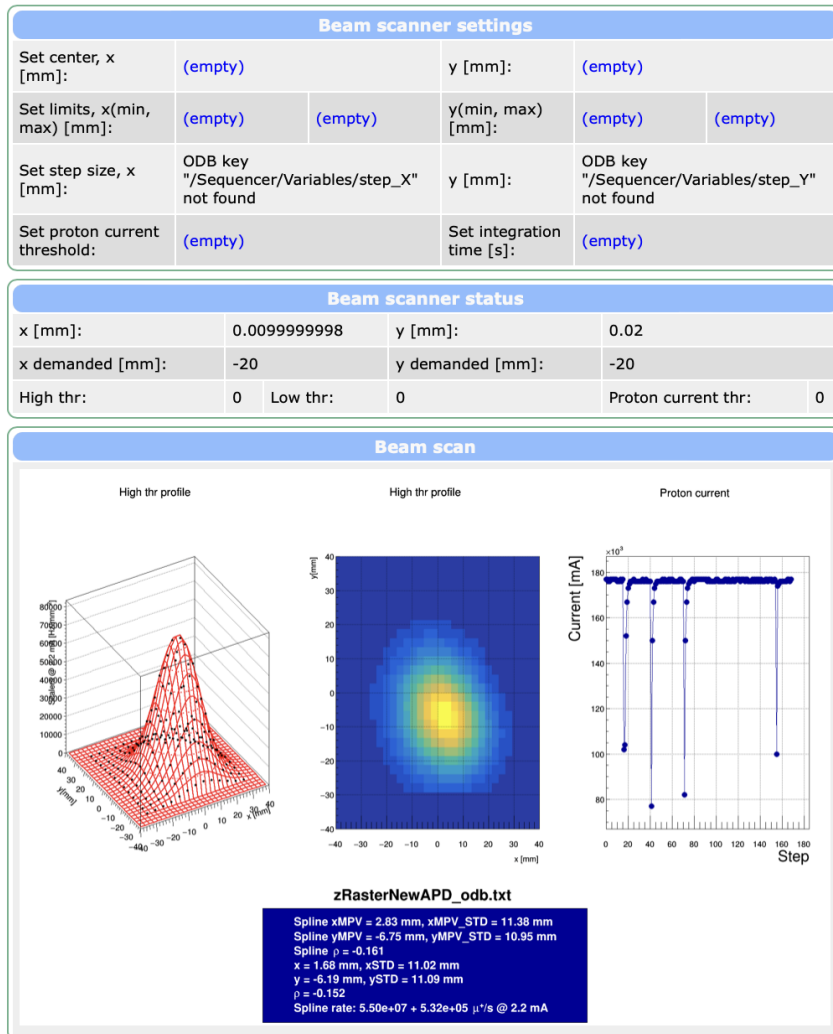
Beam scanner settings

| Set center, x [mm]: | (empty) | | y [mm]: | (empty) | |
|---|---|---|---|---|---|
| Set limits, x(min, max) [mm]: | (empty) | (empty) | y(min, max) [mm]: | (empty) | (empty) |
| Set step size, x [mm]: | ODB key "/Sequencer/Variables/step_X" not found | | y [mm]: | ODB key "/Sequencer/Variables/step_Y" not found | |
| Set proton current threshold: | (empty) | | Set integration time [s]: | (empty) | |

Beam scanner status

| x [mm]: | 0.0099999998 | | y [mm]: | 0.02 | |
|---|---|---|---|---|---|
| x demanded [mm]: | -20 | | y demanded [mm]: | -20 | |
| High thr: | 0 | Low thr: | 0 | Proton current thr: | 0 |

Beam scan

High thr profile

80000 70000 60000 50000 40000 30000 20000 10000 0

40 30 20 10 0 −10 −20 −30 −40 y[mm] x [mm]

High thr profile

y[mm] 40 30 20 10 0 −10 −20 −30 −40

−40 −30 −20 −10 0 10 20 30 40 x [mm]

Proton current

$\times10^3$

Current [mA] 180 160 140 120 100 80

0 20 40 60 80 100 120 140 160 180 Step

zRasterNewAPD_odb.txt

Spline xMPV = 2.83 mm, xMPV_STD = 11.38 mm
Spline yMPV = -6.75 mm, yMPV_STD = 10.95 mm
Spline $\rho$ = -0.161
x = 1.68 mm, xSTD = 11.02 mm
y = -6.19 mm, ySTD = 11.09 mm
$\rho$ = -0.152
Spline rate: 5.50e+07 + 5.32e+05 $\mu^+$/s @ 2.2 mA